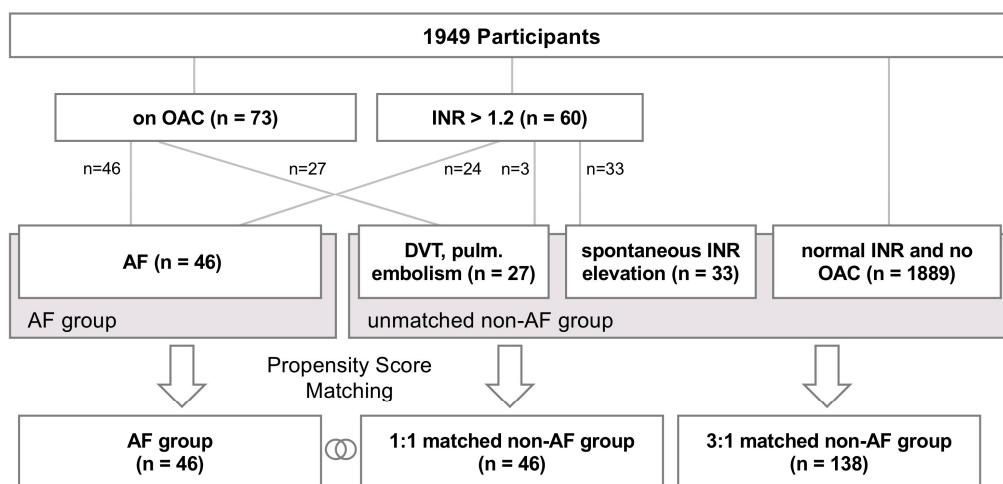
1949 Participants

on OAC (n = 73)

INR > 1.2 (n = 60)

n=46

n=27

n=24

n=3

n=33

AF (n = 46)

AF group

DVT, pulm. embolism (n = 27)

spontaneous INR elevation (n = 33)

normal INR and no OAC (n = 1889)

unmatched non-AF group

Propensity Score Matching

AF group (n = 46)

1:1 matched non-AF group (n = 46)

3:1 matched non-AF group (n = 138)